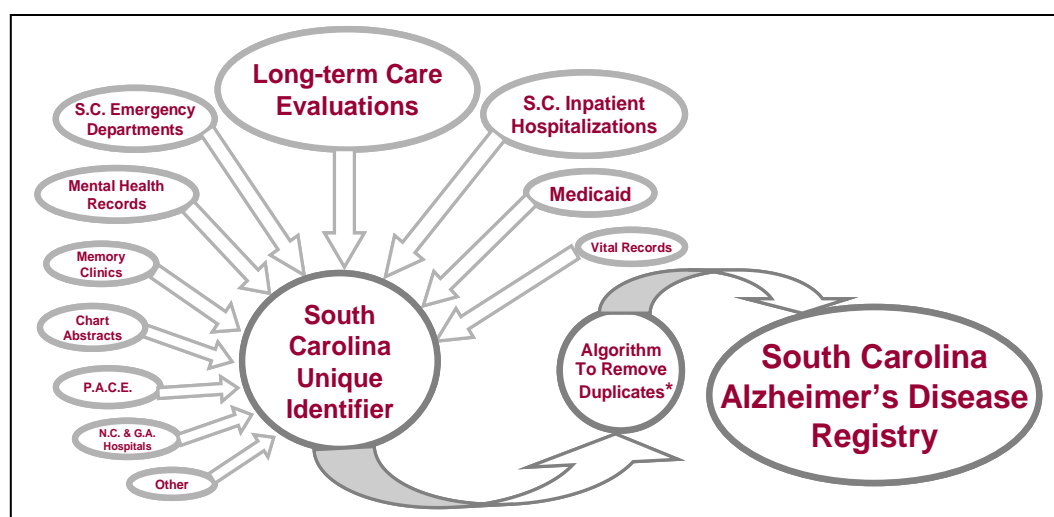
Long-term Care Evaluations

S.C. Emergency Departments

S.C. Inpatient Hospitalizations

Mental Health Records

Medicaid

Memory Clinics

Vital Records

Chart Abstracts

P.A.C.E.

N.C. & G.A. Hospitals

Other

South Carolina Unique Identifier

Algorithm To Remove Duplicates*

South Carolina Alzheimer's Disease Registry